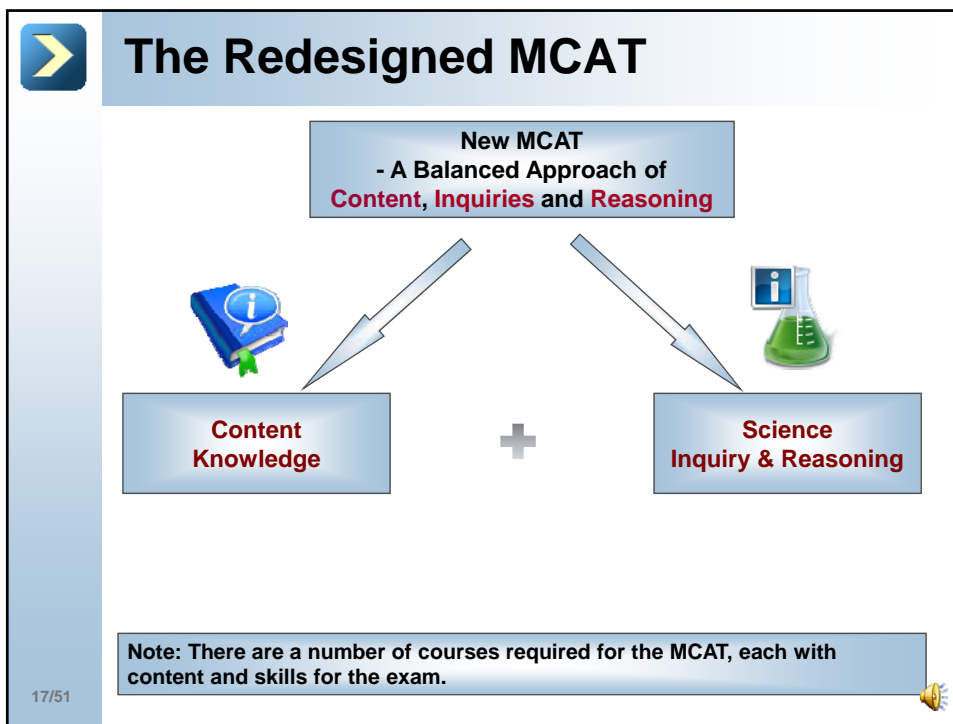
The Redesigned MCAT

New MCAT
- A Balanced Approach of
Content, Inquiries and Reasoning

Content
Knowledge

Science
Inquiry & Reasoning

Note: There are a number of courses required for the MCAT, each with content and skills for the exam.

17/51